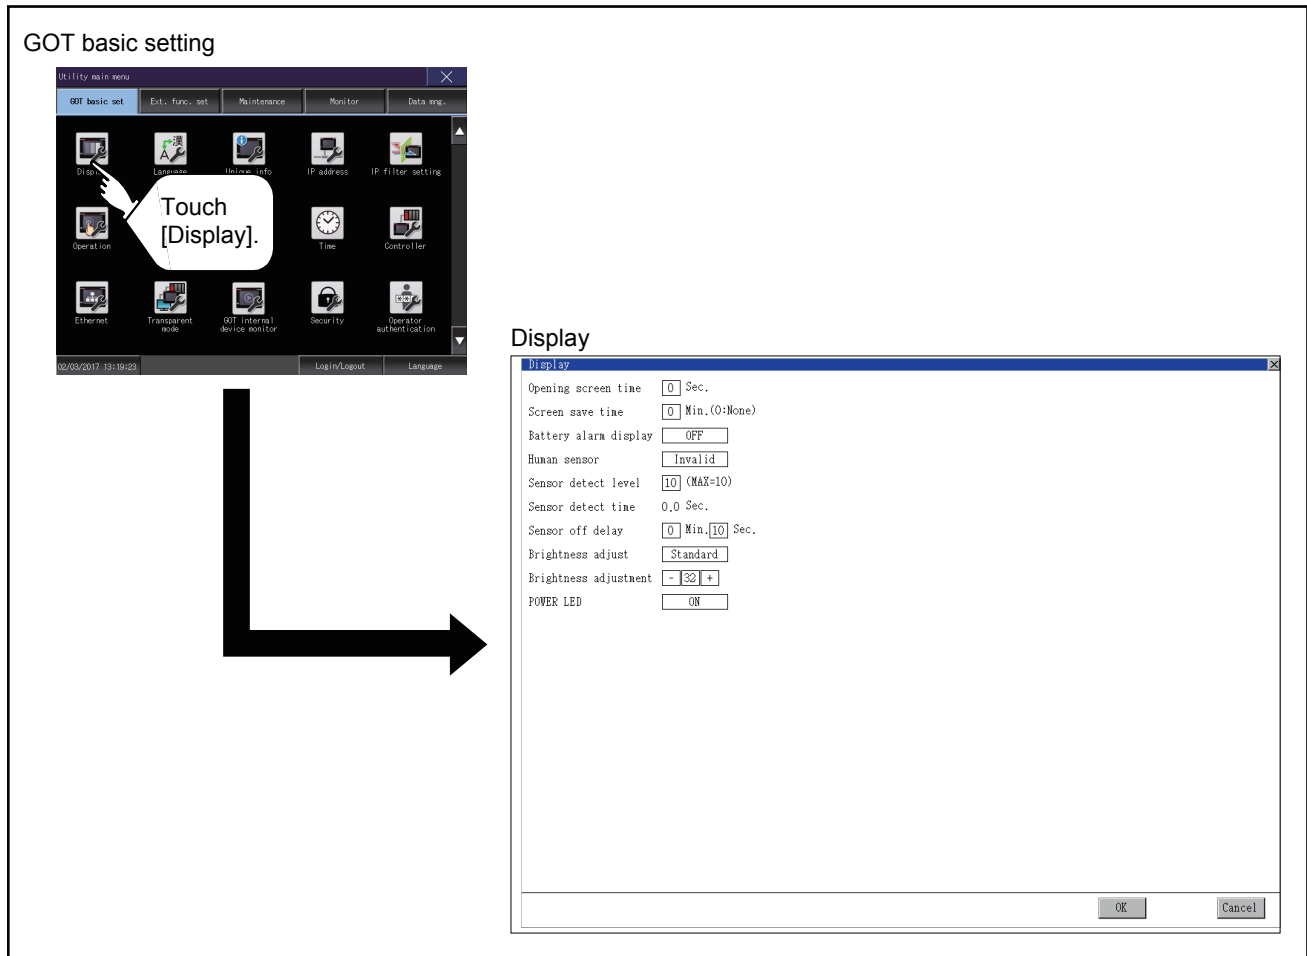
GOT basic setting

Utility main menu

GOT basic set
Ext. func. set
Maintenance
Monitor
Data mng.

Disp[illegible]
Language
Unique info
IP address
IP filter setting

Touch [Display].

Operation
Time
Controller

Ethernet
Transparent mode
GOT internal device monitor
Security
Operator authentication

02/03/2017 13:19:23
Login/Logout
Language

Display

Display

Opening screen time 0 Sec.
Screen save time 0 Min.(0:None)
Battery alarm display OFF
Human sensor Invalid
Sensor detect level 10 (MAX=10)
Sensor detect time 0.0 Sec.
Sensor off delay 0 Min. 10 Sec.
Brightness adjust Standard
Brightness adjustment - 32 +
POWER LED ON

OK
Cancel